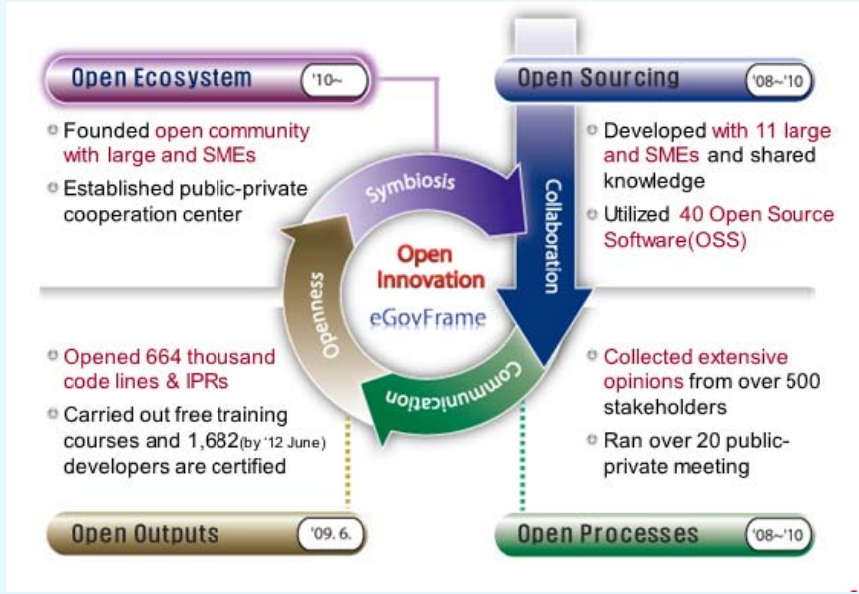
Open Ecosystem '10~

Founded open community with large and SMEs

Established public-private cooperation center

Open Sourcing '08~'10

Developed with 11 large and SMEs and shared knowledge

Utilized 40 Open Source Software(OSS)

Symbiosis

Collaboration

Openness

Communication

Open Innovation

eGovFrame

Opened 664 thousand code lines & IPRs

Carried out free training courses and 1,682(by '12 June) developers are certified

Collected extensive opinions from over 500 stakeholders

Ran over 20 public-private meeting

Open Outputs '09. 6.

Open Processes '08~'10